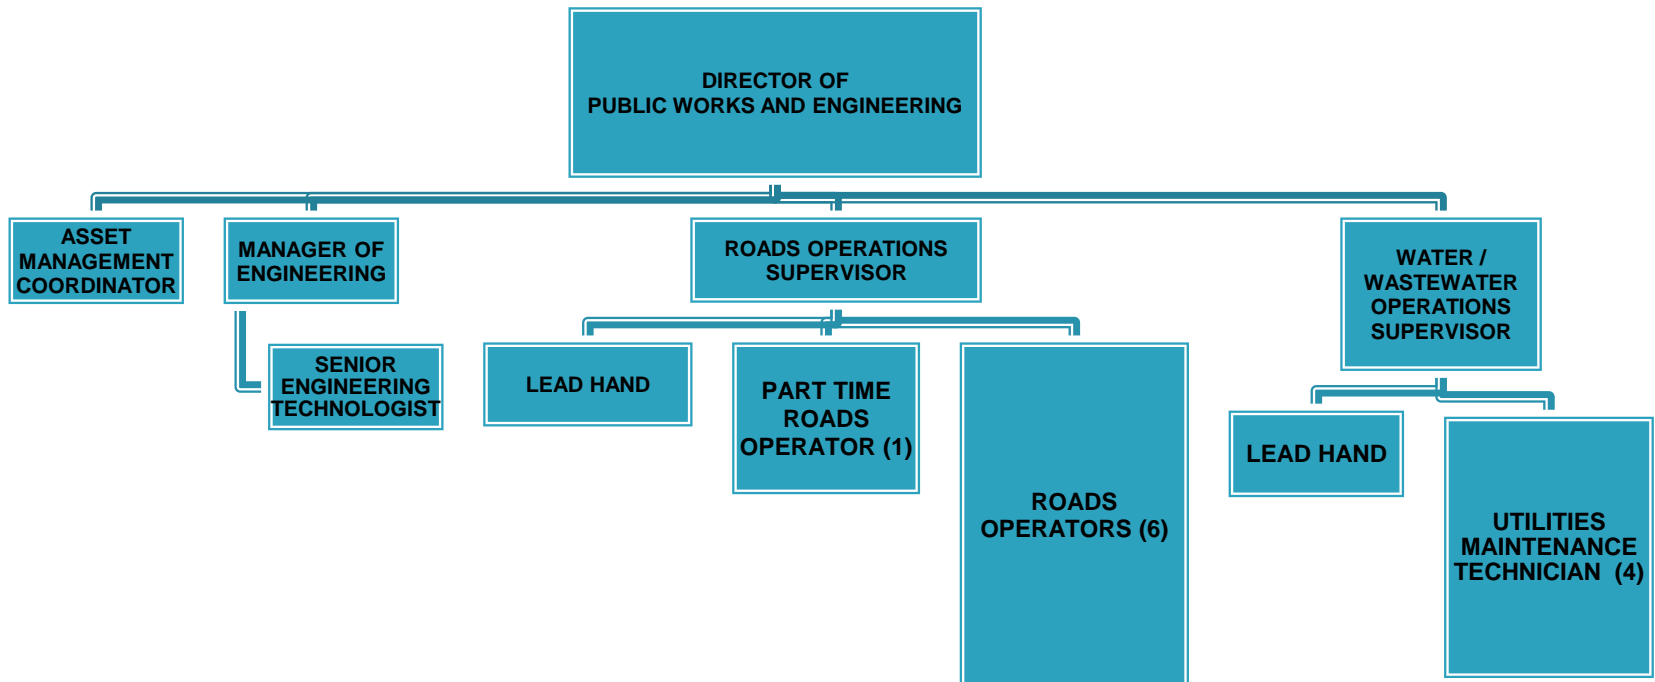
DIRECTOR OF
PUBLIC WORKS AND ENGINEERING

ASSET MANAGEMENT COORDINATOR

MANAGER OF ENGINEERING

SENIOR ENGINEERING TECHNOLOGIST

ROADS OPERATIONS SUPERVISOR

LEAD HAND

PART TIME ROADS OPERATOR (1)

ROADS OPERATORS (6)

WATER / WASTEWATER OPERATIONS SUPERVISOR

LEAD HAND

UTILITIES MAINTENANCE TECHNICIAN (4)